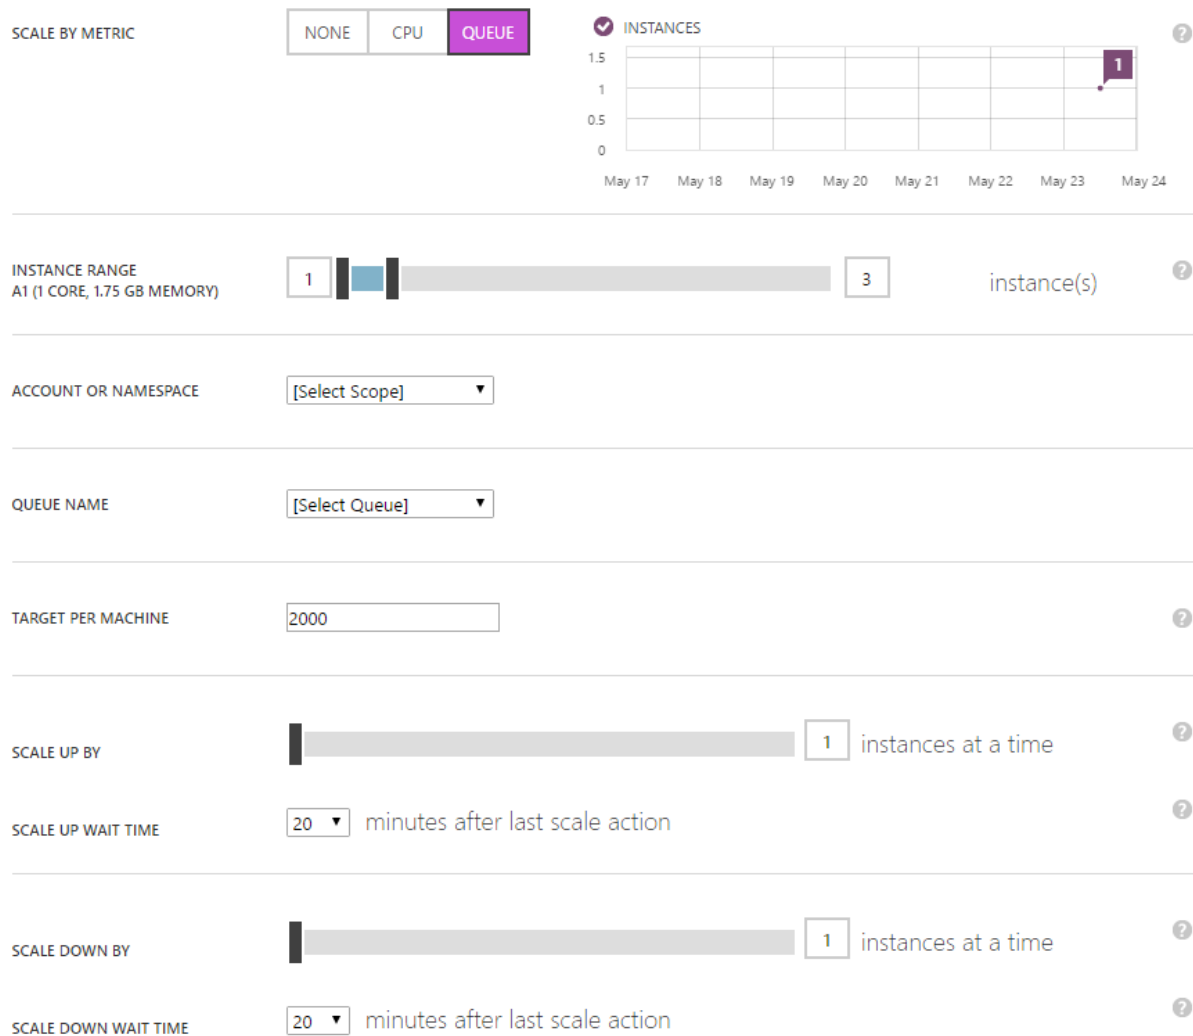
SCALE BY METRIC

NONE CPU QUEUE

INSTANCES

1.5
1
0.5
0

1

May 17 May 18 May 19 May 20 May 21 May 22 May 23 May 24

INSTANCE RANGE
A1 (1 CORE, 1.75 GB MEMORY)

1 3 instance(s)

ACCOUNT OR NAMESPACE

[Select Scope]

QUEUE NAME

[Select Queue]

TARGET PER MACHINE

2000

SCALE UP BY

1 instances at a time

SCALE UP WAIT TIME

20 minutes after last scale action

SCALE DOWN BY

1 instances at a time

SCALE DOWN WAIT TIME

20 minutes after last scale action